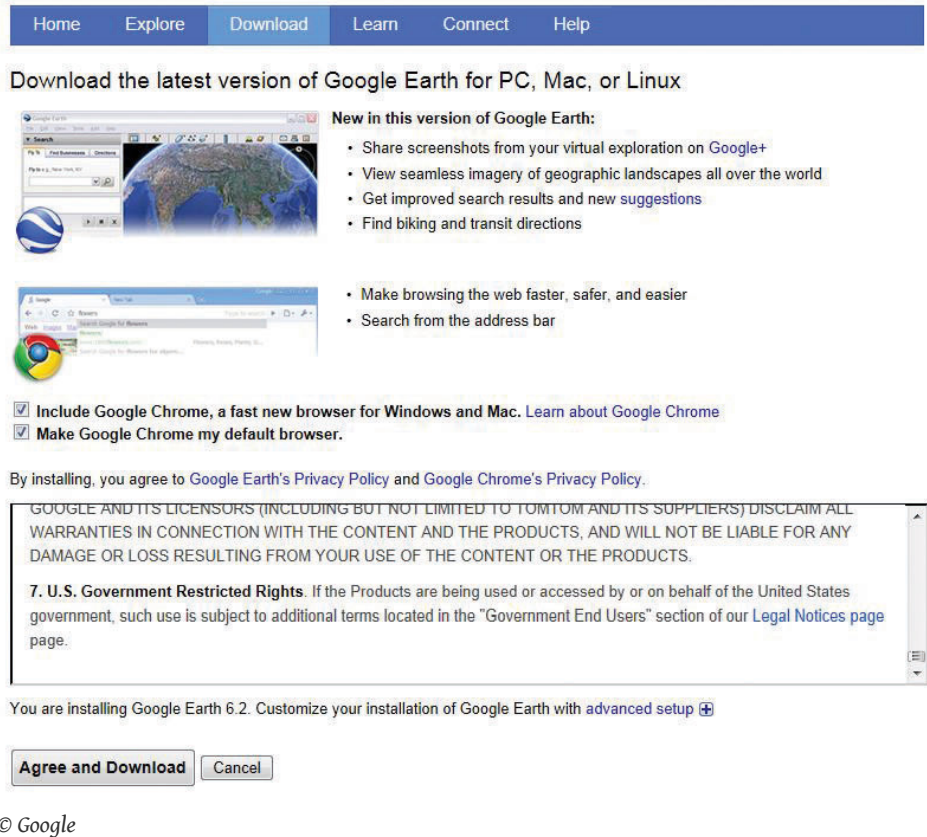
Home Explore Download Learn Connect Help

Download the latest version of Google Earth for PC, Mac, or Linux

New in this version of Google Earth:

- Share screenshots from your virtual exploration on Google+
- View seamless imagery of geographic landscapes all over the world
- Get improved search results and new suggestions
- Find biking and transit directions

- Make browsing the web faster, safer, and easier
- Search from the address bar

☑ Include Google Chrome, a fast new browser for Windows and Mac. Learn about Google Chrome
☑ Make Google Chrome my default browser.

By installing, you agree to Google Earth's Privacy Policy and Google Chrome's Privacy Policy.

GOOGLE AND ITS LICENSORS (INCLUDING BUT NOT LIMITED TO TOMTOM AND ITS SUPPLIERS) DISCLAIM ALL WARRANTIES IN CONNECTION WITH THE CONTENT AND THE PRODUCTS, AND WILL NOT BE LIABLE FOR ANY DAMAGE OR LOSS RESULTING FROM YOUR USE OF THE CONTENT OR THE PRODUCTS.

7. U.S. Government Restricted Rights. If the Products are being used or accessed by or on behalf of the United States government, such use is subject to additional terms located in the "Government End Users" section of our Legal Notices page page.

You are installing Google Earth 6.2. Customize your installation of Google Earth with advanced setup

Agree and Download Cancel

© Google